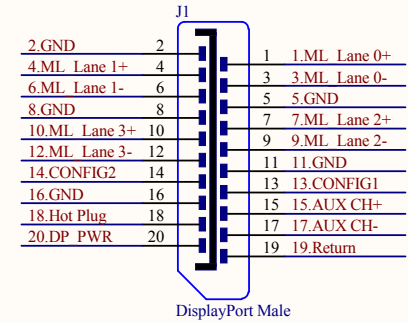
J1

2.GND 2
4.ML_Lane 1+ 4
6.ML_Lane 1- 6
8.GND 8
10.ML_Lane 3+ 10
12.ML_Lane 3- 12
14.CONFIG2 14
16.GND 16
18.Hot Plug 18
20.DP_PWR 20

1 1.ML_Lane 0+
3 3.ML_Lane 0-
5 5.GND
7 7.ML_Lane 2+
9 9.ML_Lane 2-
11 11.GND
13 13.CONFIG1
15 15.AUX CH+
17 17.AUX CH-
19 19.Return

DisplayPort Male